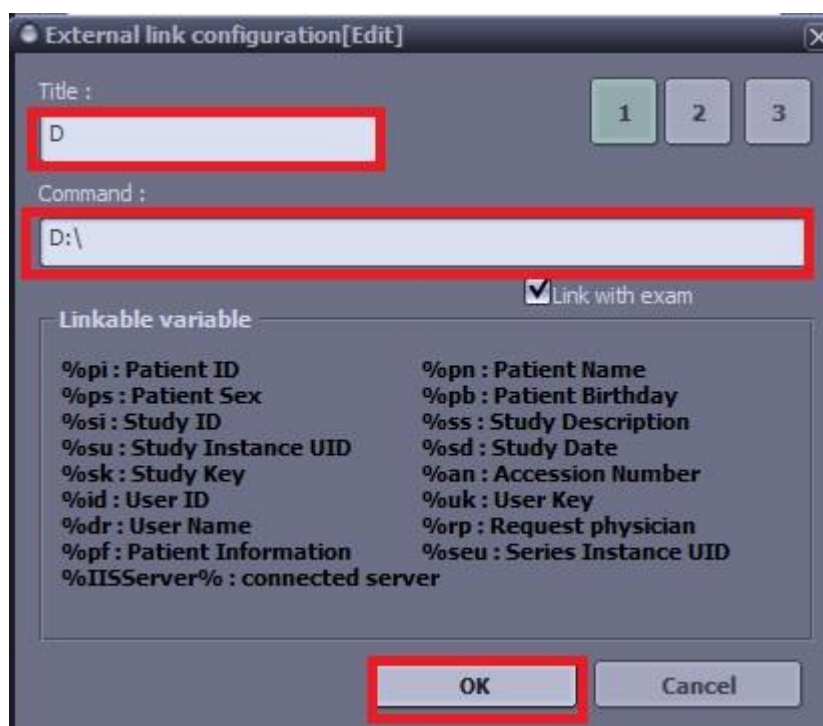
External link configuration[Edit]

Title :

D

1 2 3

Command :

D:\

Link with exam

Linkable variable

%pi : Patient ID
%pn : Patient Name
%ps : Patient Sex
%pb : Patient Birthday
%si : Study ID
%ss : Study Description
%su : Study Instance UID
%sd : Study Date
%sk : Study Key
%an : Accession Number
%id : User ID
%uk : User Key
%dr : User Name
%rp : Request physician
%pf : Patient Information
%seu : Series Instance UID
%IISServer% : connected server

OK Cancel